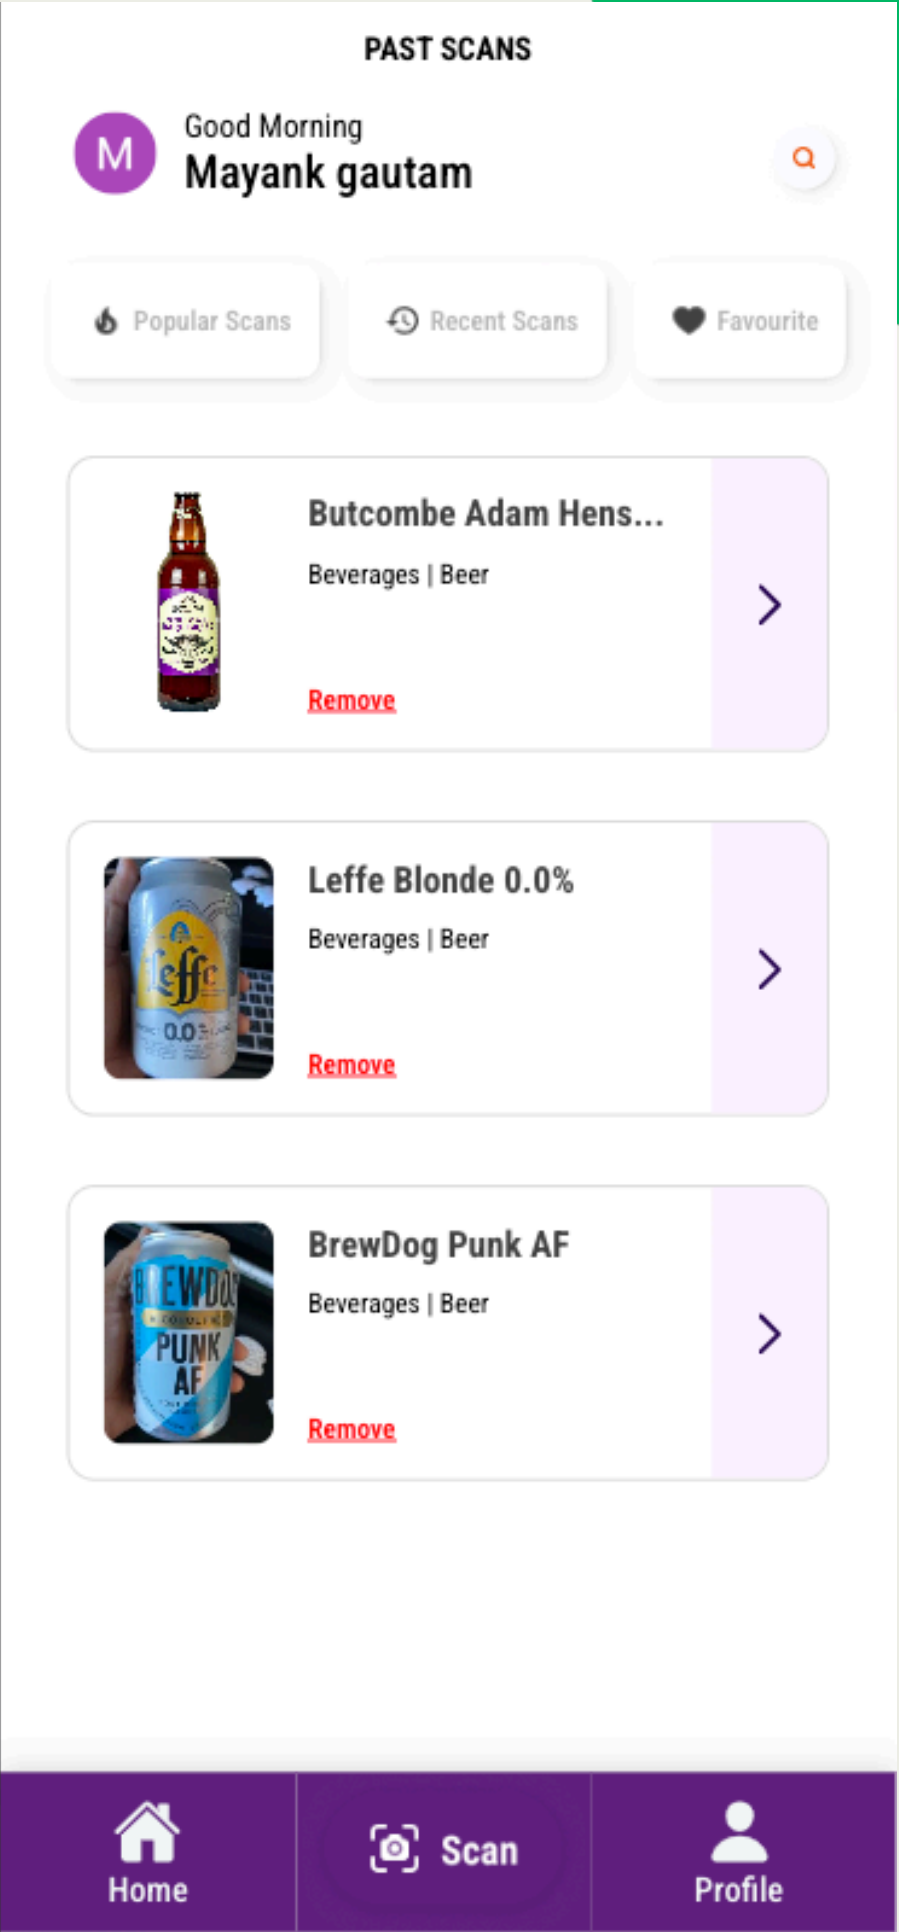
PAST SCANS

M

Good Morning
Mayank gautam

Popular Scans

Recent Scans

Favourite

Butcombe Adam Hens...
Beverages | Beer
Remove

Leffe Blonde 0.0%
Beverages | Beer
Remove

BrewDog Punk AF
Beverages | Beer
Remove

Home

Scan

Profile